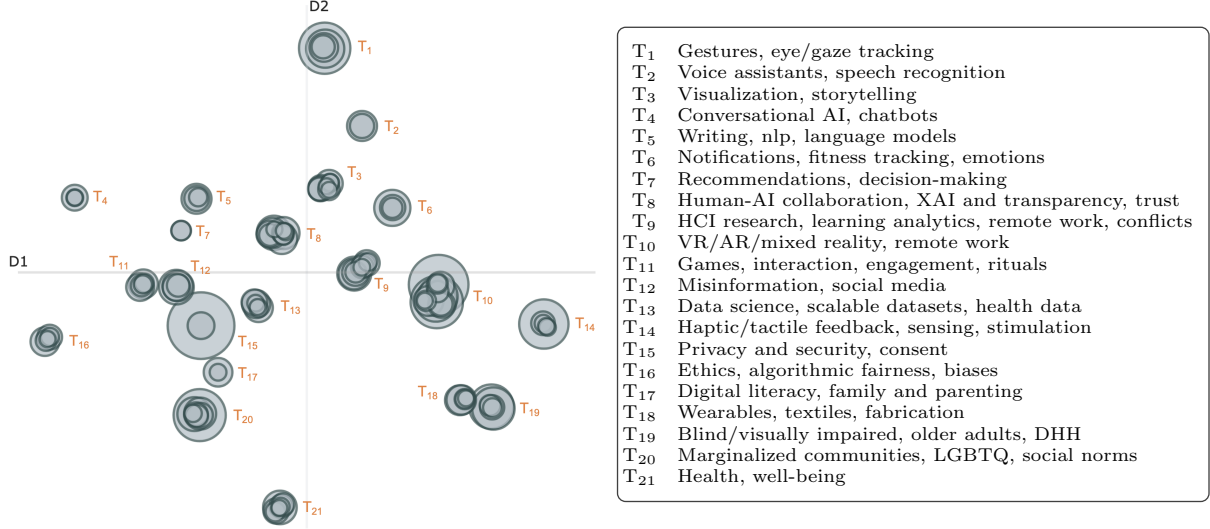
D2

D1

$T_1$

$T_2$

$T_3$

$T_4$

$T_5$

$T_6$

$T_7$

$T_8$

$T_9$

$T_{10}$

$T_{11}$

$T_{12}$

$T_{13}$

$T_{14}$

$T_{15}$

$T_{16}$

$T_{17}$

$T_{18}$

$T_{19}$

$T_{20}$

$T_{21}$

$T_1$ Gestures, eye/gaze tracking
$T_2$ Voice assistants, speech recognition
$T_3$ Visualization, storytelling
$T_4$ Conversational AI, chatbots
$T_5$ Writing, nlp, language models
$T_6$ Notifications, fitness tracking, emotions
$T_7$ Recommendations, decision-making
$T_8$ Human-AI collaboration, XAI and transparency, trust
$T_9$ HCI research, learning analytics, remote work, conflicts
$T_{10}$ VR/AR/mixed reality, remote work
$T_{11}$ Games, interaction, engagement, rituals
$T_{12}$ Misinformation, social media
$T_{13}$ Data science, scalable datasets, health data
$T_{14}$ Haptic/tactile feedback, sensing, stimulation
$T_{15}$ Privacy and security, consent
$T_{16}$ Ethics, algorithmic fairness, biases
$T_{17}$ Digital literacy, family and parenting
$T_{18}$ Wearables, textiles, fabrication
$T_{19}$ Blind/visually impaired, older adults, DHH
$T_{20}$ Marginalized communities, LGBTQ, social norms
$T_{21}$ Health, well-being